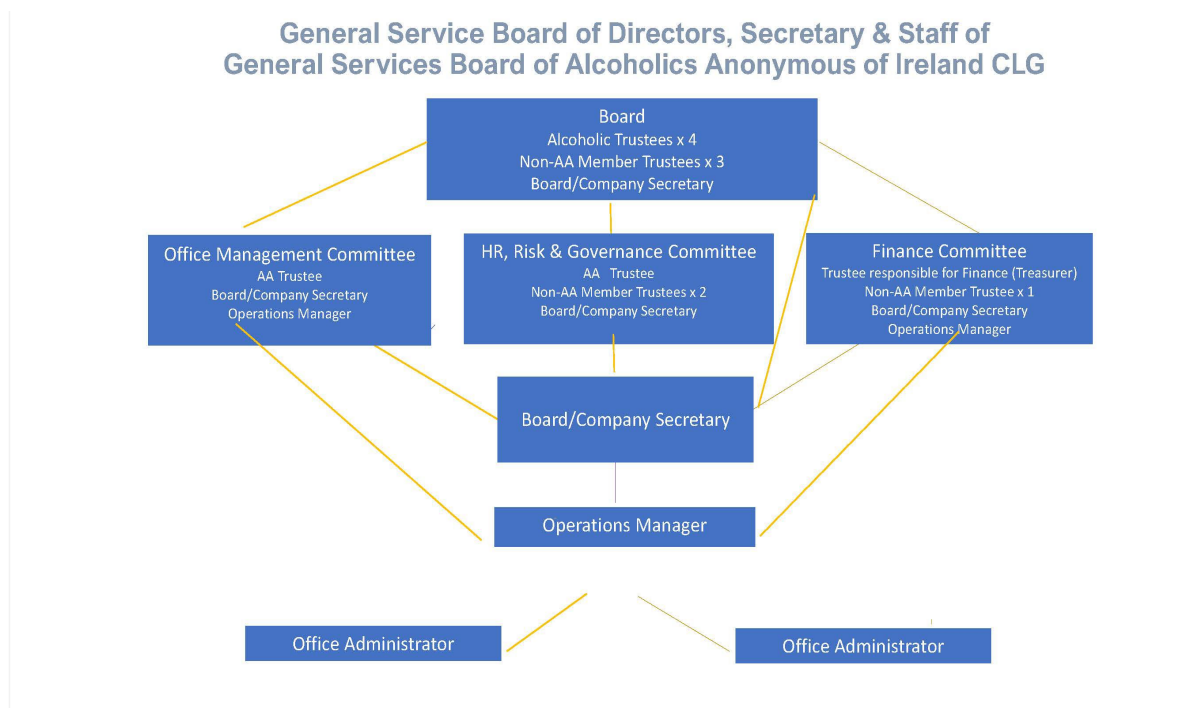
General Service Board of Directors, Secretary & Staff of
General Services Board of Alcoholics Anonymous of Ireland CLG

Board
Alcoholic Trustees x 4
Non-AA Member Trustees x 3
Board/Company Secretary

Office Management Committee
AA Trustee
Board/Company Secretary
Operations Manager

HR, Risk & Governance Committee
AA Trustee
Non-AA Member Trustees x 2
Board/Company Secretary

Finance Committee
Trustee responsible for Finance (Treasurer)
Non-AA Member Trustee x 1
Board/Company Secretary
Operations Manager

Board/Company Secretary

Operations Manager

Office Administrator

Office Administrator